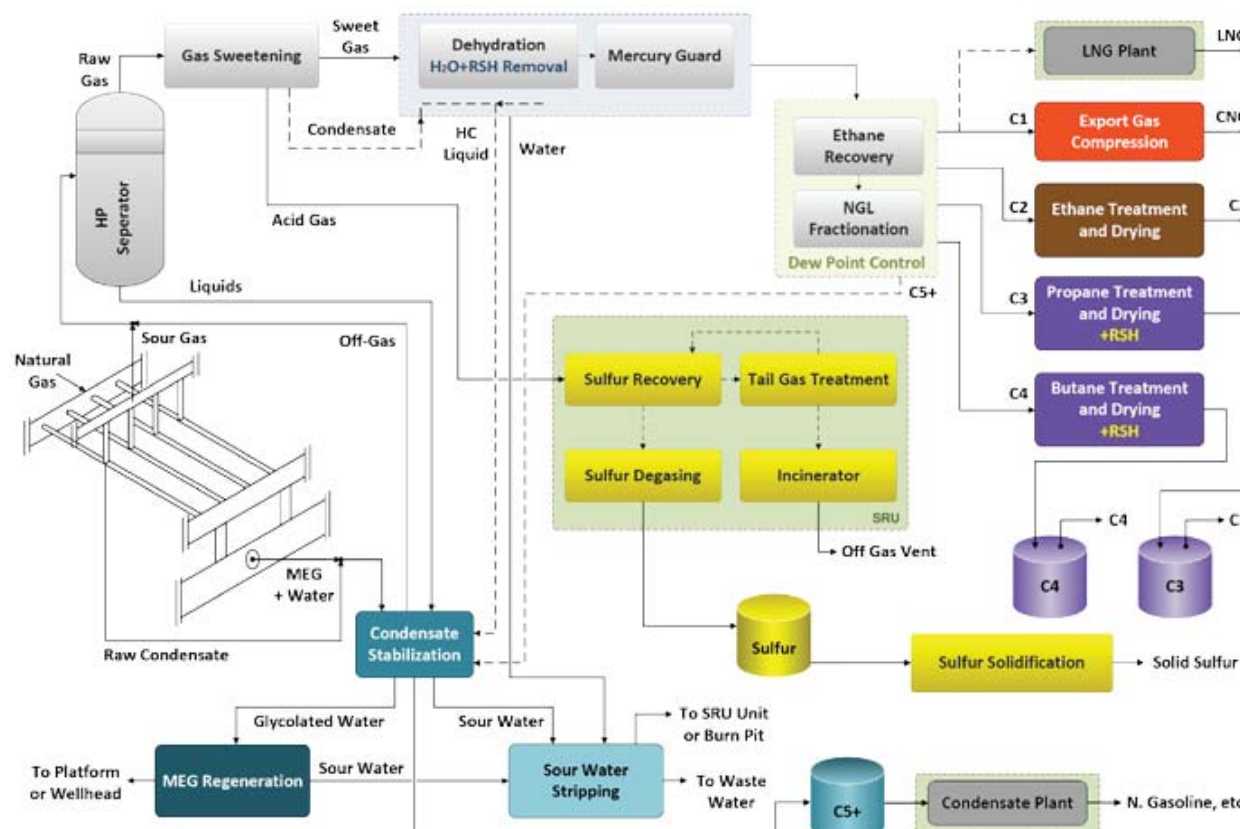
Raw Gas

Gas Sweetening

Sweet Gas

Dehydration
$H_2O$+RSH Removal

Mercury Guard

LNG Plant

LNG

Condensate

HC Liquid

Water

Ethane Recovery

NGL Fractionation

Dew Point Control

C1

Export Gas Compression

CNG

C2

Ethane Treatment and Drying

C

C3

Propane Treatment and Drying
+RSH

C4

Butane Treatment and Drying
+RSH

HP Seperator

Acid Gas

Liquids

C5+

Sour Gas

Off-Gas

Natural Gas

Sulfur Recovery

Tail Gas Treatment

Sulfur Degasing

Incinerator

SRU

Off Gas Vent

C4

C

C4

C3

MEG + Water

Condensate Stabilization

Raw Condensate

Sulfur

Sulfur Solidification

Solid Sulfur

Glycolated Water

Sour Water

To SRU Unit or Burn Pit

To Platform or Wellhead

MEG Regeneration

Sour Water

Sour Water Stripping

To Waste Water

C5+

Condensate Plant

N. Gasoline, etc